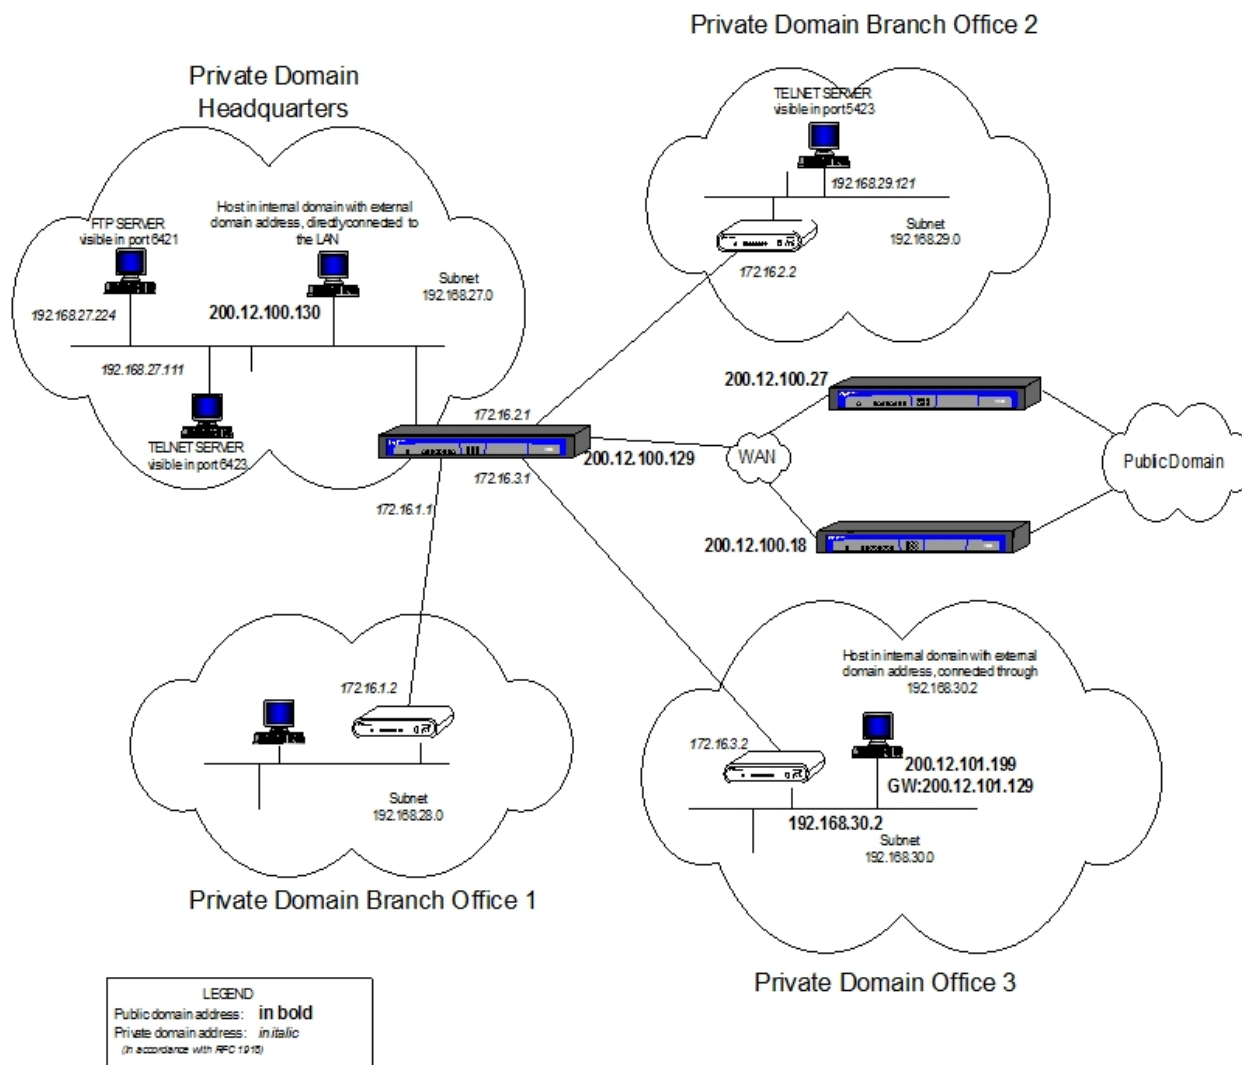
Private Domain Branch Office 2

Private Domain Headquarters

TELNET SERVER visible in port 5423

192.168.29.121

Subnet 192.168.29.0

172.16.2.2

Host in internal domain with external domain address, directly connected to the LAN

FTP SERVER visible in port 6421

192.168.27.224

200.12.100.130

Subnet 192.168.27.0

192.168.27.111

TELNET SERVER visible in port 6423

172.16.2.1

200.12.100.27

172.16.3.1

200.12.100.129

WAN

Public Domain

172.16.1.1

200.12.100.18

Host in internal domain with external domain address, connected through 192.168.30.2

172.16.1.2

172.16.3.2

200.12.101.199
GW:200.12.101.129

192.168.30.2

Subnet 192.168.28.0

Subnet 192.168.30.0

Private Domain Branch Office 1

Private Domain Office 3

LEGEND
Public domain address: in bold
Private domain address: in italic
(In accordance with RFC 1918)